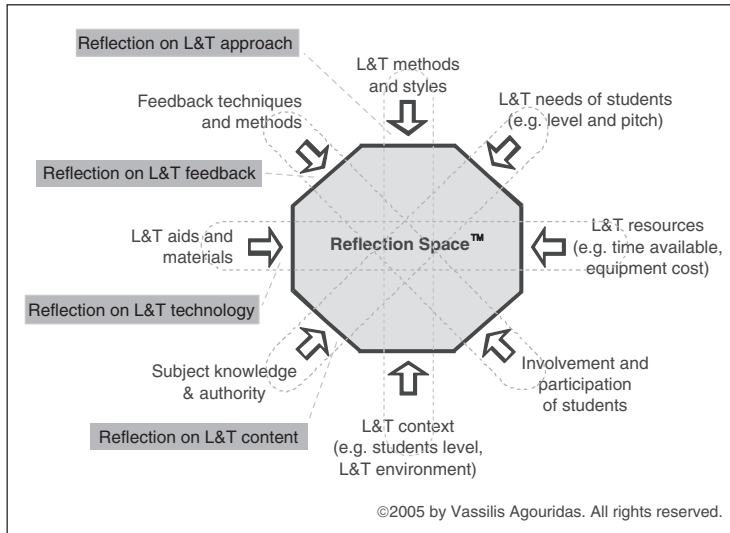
Reflection on L&T approach

L&T methods and styles

L&T needs of students (e.g. level and pitch)

Feedback techniques and methods

Reflection on L&T feedback

L&T aids and materials

Reflection Space™

L&T resources (e.g. time available, equipment cost)

Reflection on L&T technology

Subject knowledge & authority

Involvement and participation of students

L&T context (e.g. students level, L&T environment)

Reflection on L&T content

©2005 by Vassilis Agouridas. All rights reserved.